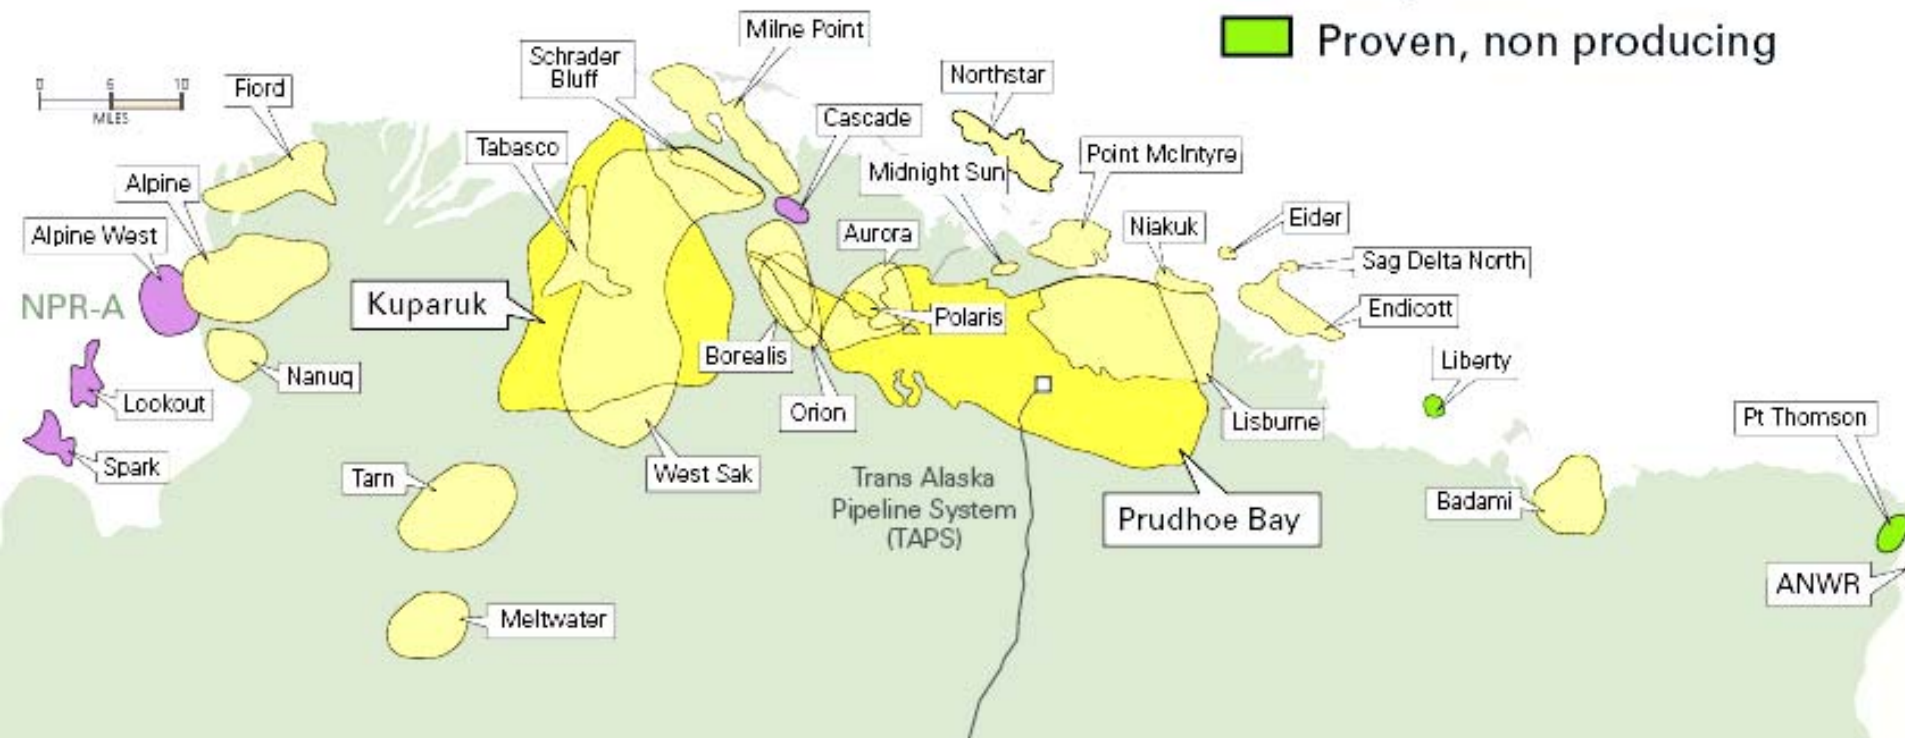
Proven, non producing

0 5 10
MILES

Fiord
Alpine
Alpine West
NPR-A
Lookout
Spark
Nanuq
Tarn
Meltwater
Schrader Bluff
Milne Point
Tabasco
Cascade
Kuparuk
West Sak
Borealis
Orion
Aurora
Polaris
Midnight Sun
Northstar
Point McIntyre
Niakuk
Eider
Sag Delta North
Endicott
Liberty
Lisburne
Trans Alaska Pipeline System (TAPS)
Prudhoe Bay
Badami
Pt Thomson
ANWR